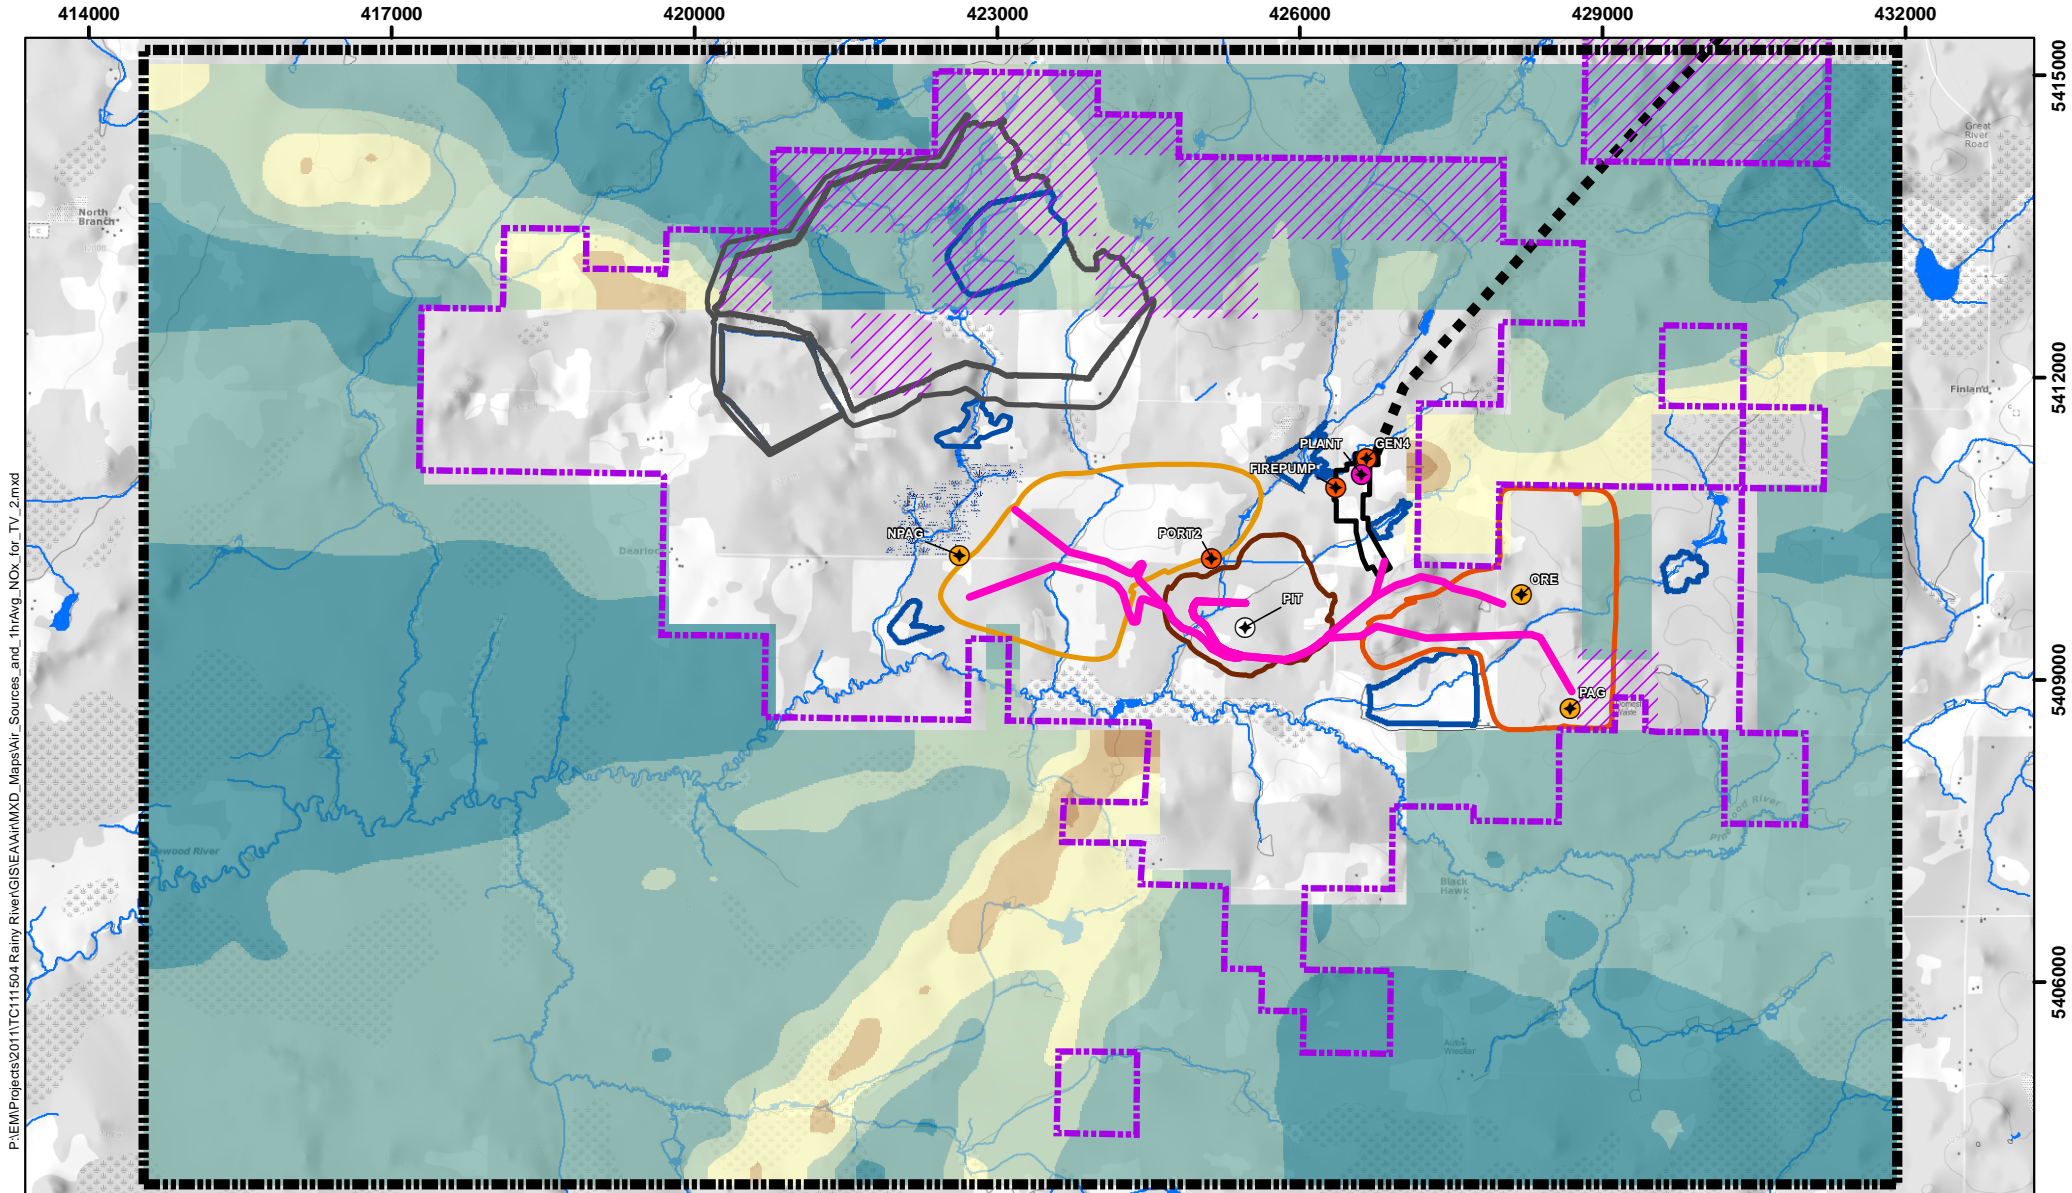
414000
417000
420000
423000
426000
429000
432000

5415000
5412000
5409000
5406000

P:\EM\Projects\2011\TC111504 Rainy River\GIS\EA\Air\MXD_Maps\Air_Sources_and_1hrAvg_NOx_for_TV_2.mxd

North Branch
Great River Road
Finland
PLANT
GEN4
FIREPUMP
NPAG
PORT2
PIT
ORE
PAG
Dearloc
wood River
Black Hawk
Pinewood River